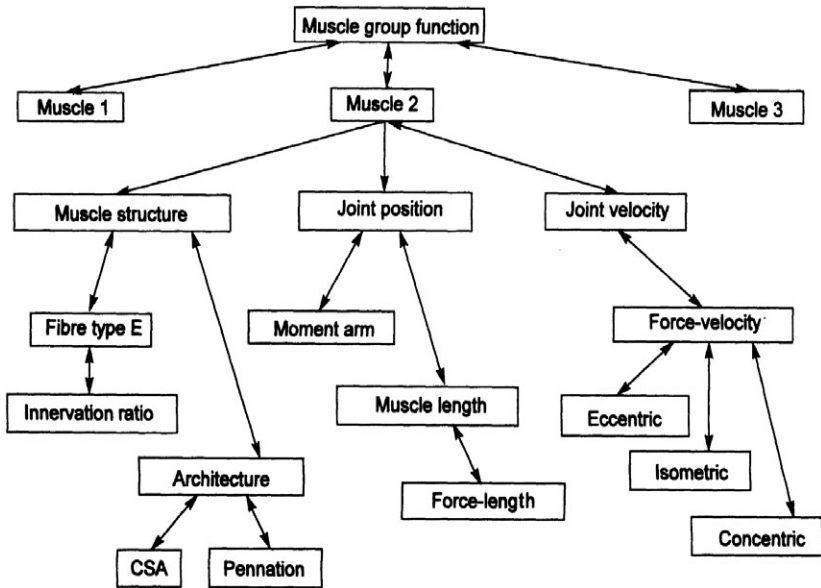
Muscle group function

Muscle 1

Muscle 2

Muscle 3

Muscle structure

Joint position

Joint velocity

Fibre type E

Moment arm

Force-velocity

Innervation ratio

Muscle length

Eccentric

Architecture

Isometric

Force-length

Concentric

CSA

Pennation